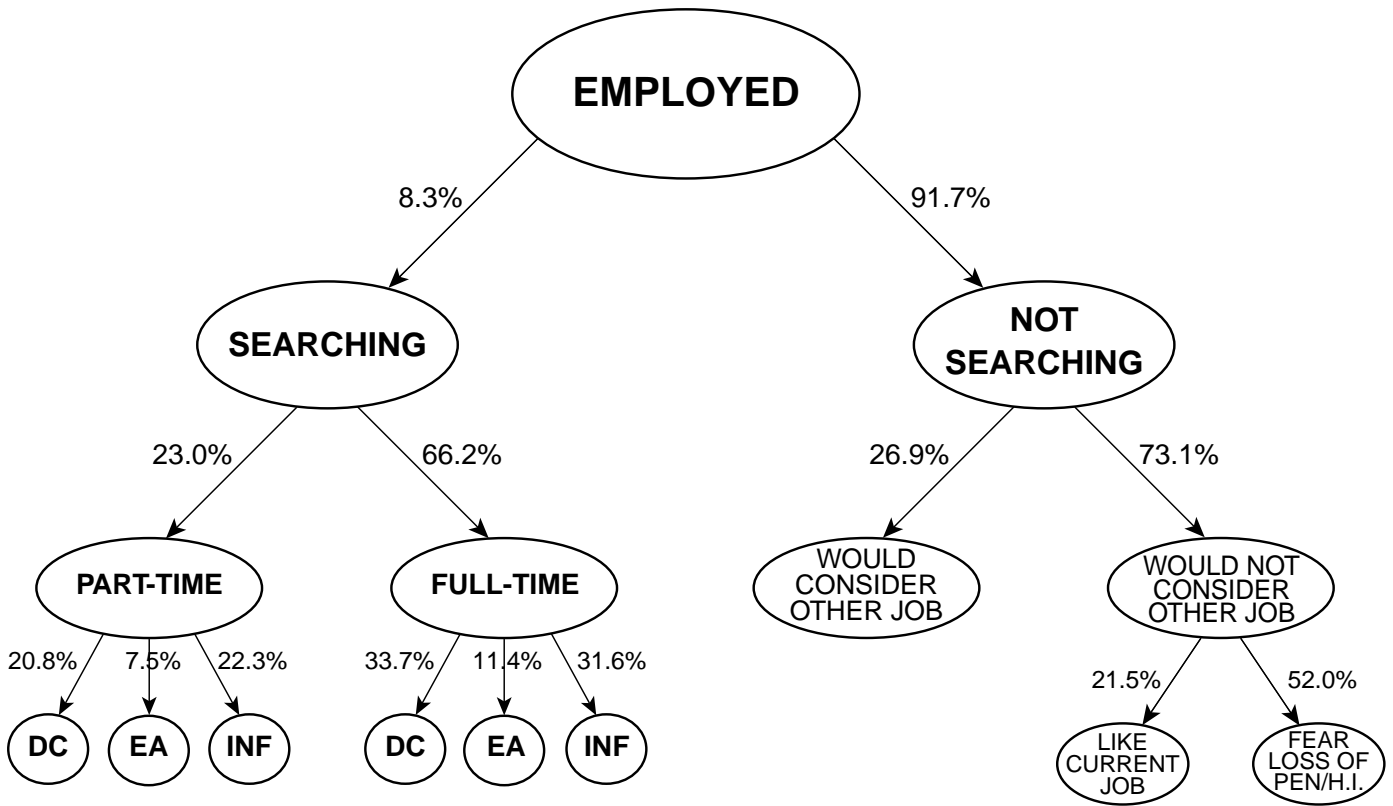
EMPLOYED

8.3%

91.7%

SEARCHING

NOT SEARCHING

23.0%

66.2%

26.9%

73.1%

PART-TIME

FULL-TIME

WOULD CONSIDER OTHER JOB

WOULD NOT CONSIDER OTHER JOB

20.8%

7.5%

22.3%

33.7%

11.4%

31.6%

21.5%

52.0%

DC

EA

INF

DC

EA

INF

LIKE CURRENT JOB

FEAR LOSS OF PEN/H.I.